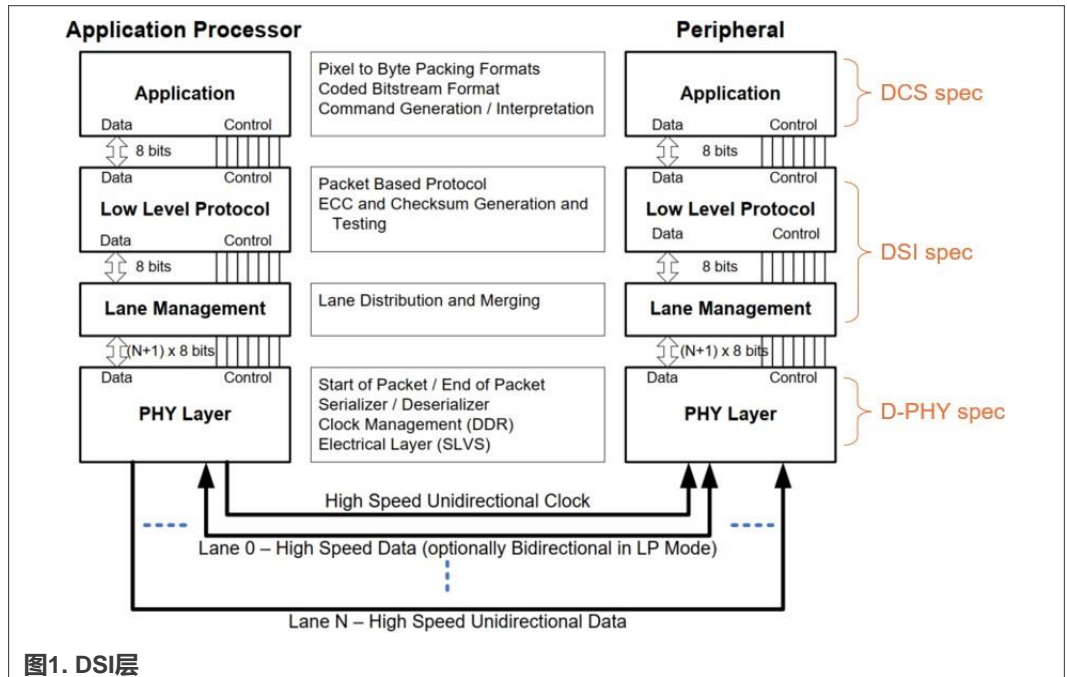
Application Processor

Application
Data Control
8 bits
Data Control
Low Level Protocol
Data Control
8 bits
Lane Management
(N+1) x 8 bits
Data Control
PHY Layer

Pixel to Byte Packing Formats
Coded Bitstream Format
Command Generation / Interpretation

Packet Based Protocol
ECC and Checksum Generation and Testing

Lane Distribution and Merging

Start of Packet / End of Packet
Serializer / Deserializer
Clock Management (DDR)
Electrical Layer (SLVS)

Peripheral

Application
Data Control
8 bits
Data Control
Low Level Protocol
Data Control
8 bits
Lane Management
(N+1) x 8 bits
Data Control
PHY Layer

DCS spec
DSI spec
D-PHY spec

High Speed Unidirectional Clock
Lane 0 – High Speed Data (optionally Bidirectional in LP Mode)
Lane N – High Speed Unidirectional Data

图1. DSI层